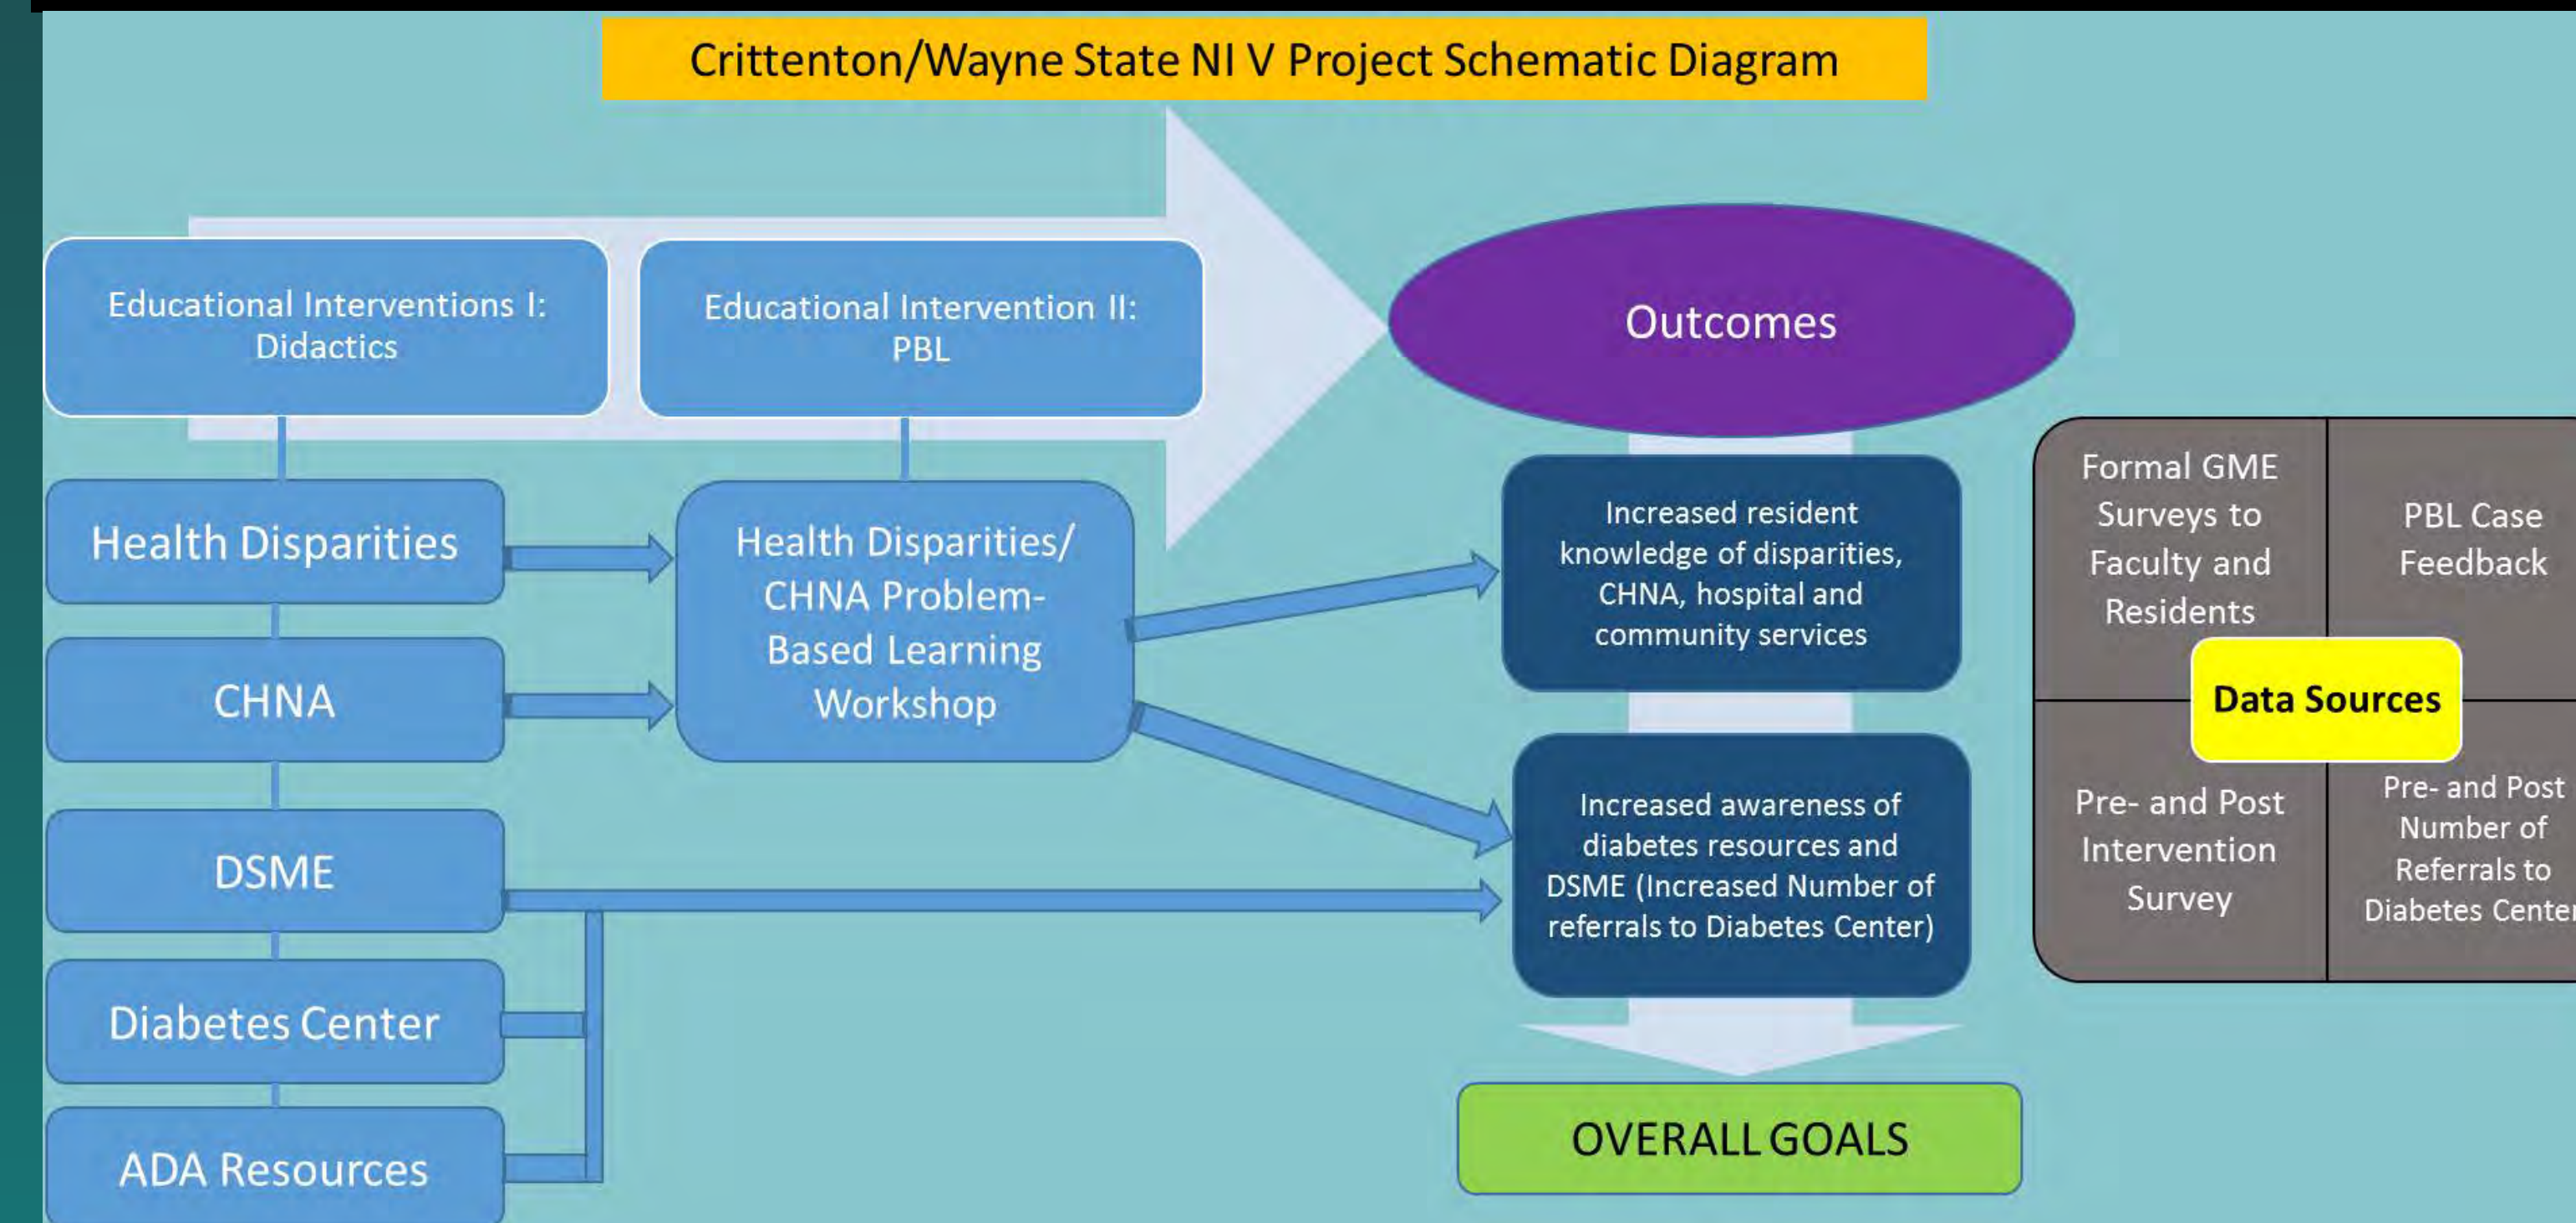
Crittenton/Wayne State NI V Project Schematic Diagram

Educational Interventions I: Didactics

Educational Intervention II: PBL

Outcomes

Health Disparities

CHNA

DSME

Diabetes Center

ADA Resources

Health Disparities/ CHNA Problem-Based Learning Workshop

Increased resident knowledge of disparities, CHNA, hospital and community services

Increased awareness of diabetes resources and DSME (Increased Number of referrals to Diabetes Center)

OVERALL GOALS

Formal GME Surveys to Faculty and Residents

PBL Case Feedback

Data Sources

Pre- and Post Intervention Survey

Pre- and Post Number of Referrals to Diabetes Cente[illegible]